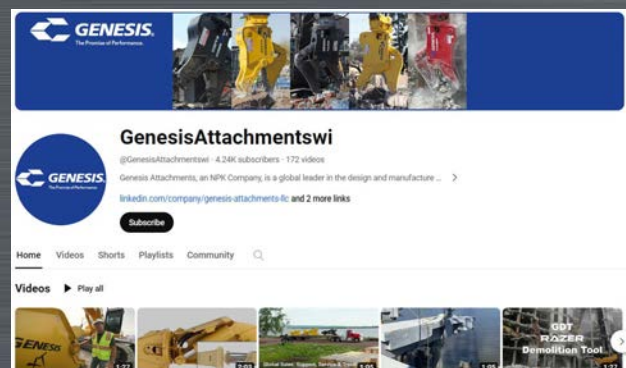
GENESIS.
The Promise of Performance.

GENESIS.
The Promise of Performance.

GenesisAttachmentswi

@GenesisAttachmentswi · 4.24K subscribers · 172 videos

Genesis Attachments, an NPK Company, is a global leader in the design and manufacture ... >

linkedin.com/company/genesis-attachments-llc and 2 more links

Subscribe

Home Videos Shorts Playlists Community

Videos ▶ Play all

GENESIS

1:27

2:03

Global Sales, Support, Service & Com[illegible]

1:05

1:05

GDT
RAZER
Demolition Tool

1:27